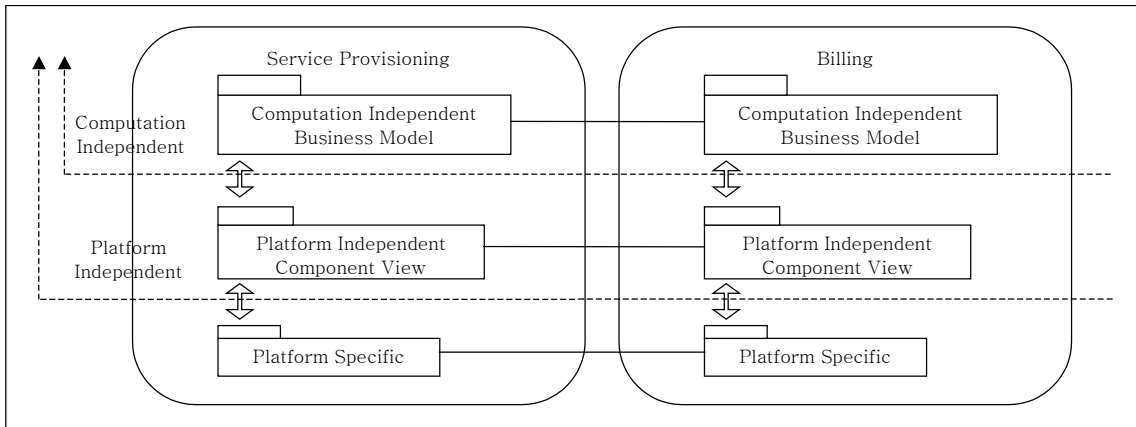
Service Provisioning

Billing

Computation Independent

Computation Independent Business Model

Computation Independent Business Model

Platform Independent

Platform Independent Component View

Platform Independent Component View

Platform Specific

Platform Specific